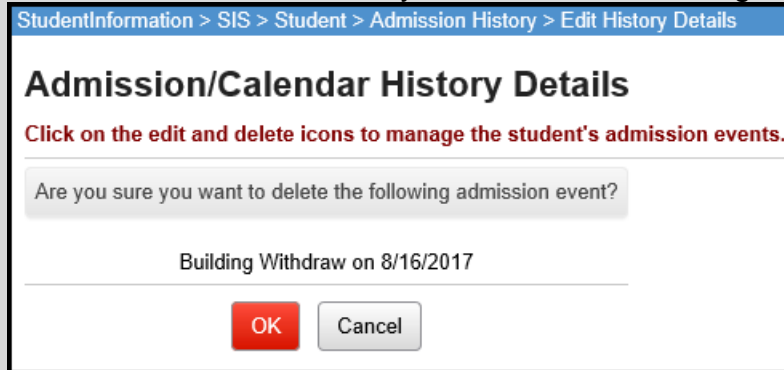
StudentInformation > SIS > Student > Admission History > Edit History Details

Admission/Calendar History Details

Click on the edit and delete icons to manage the student's admission events.

Are you sure you want to delete the following admission event?

Building Withdraw on 8/16/2017

OK

Cancel